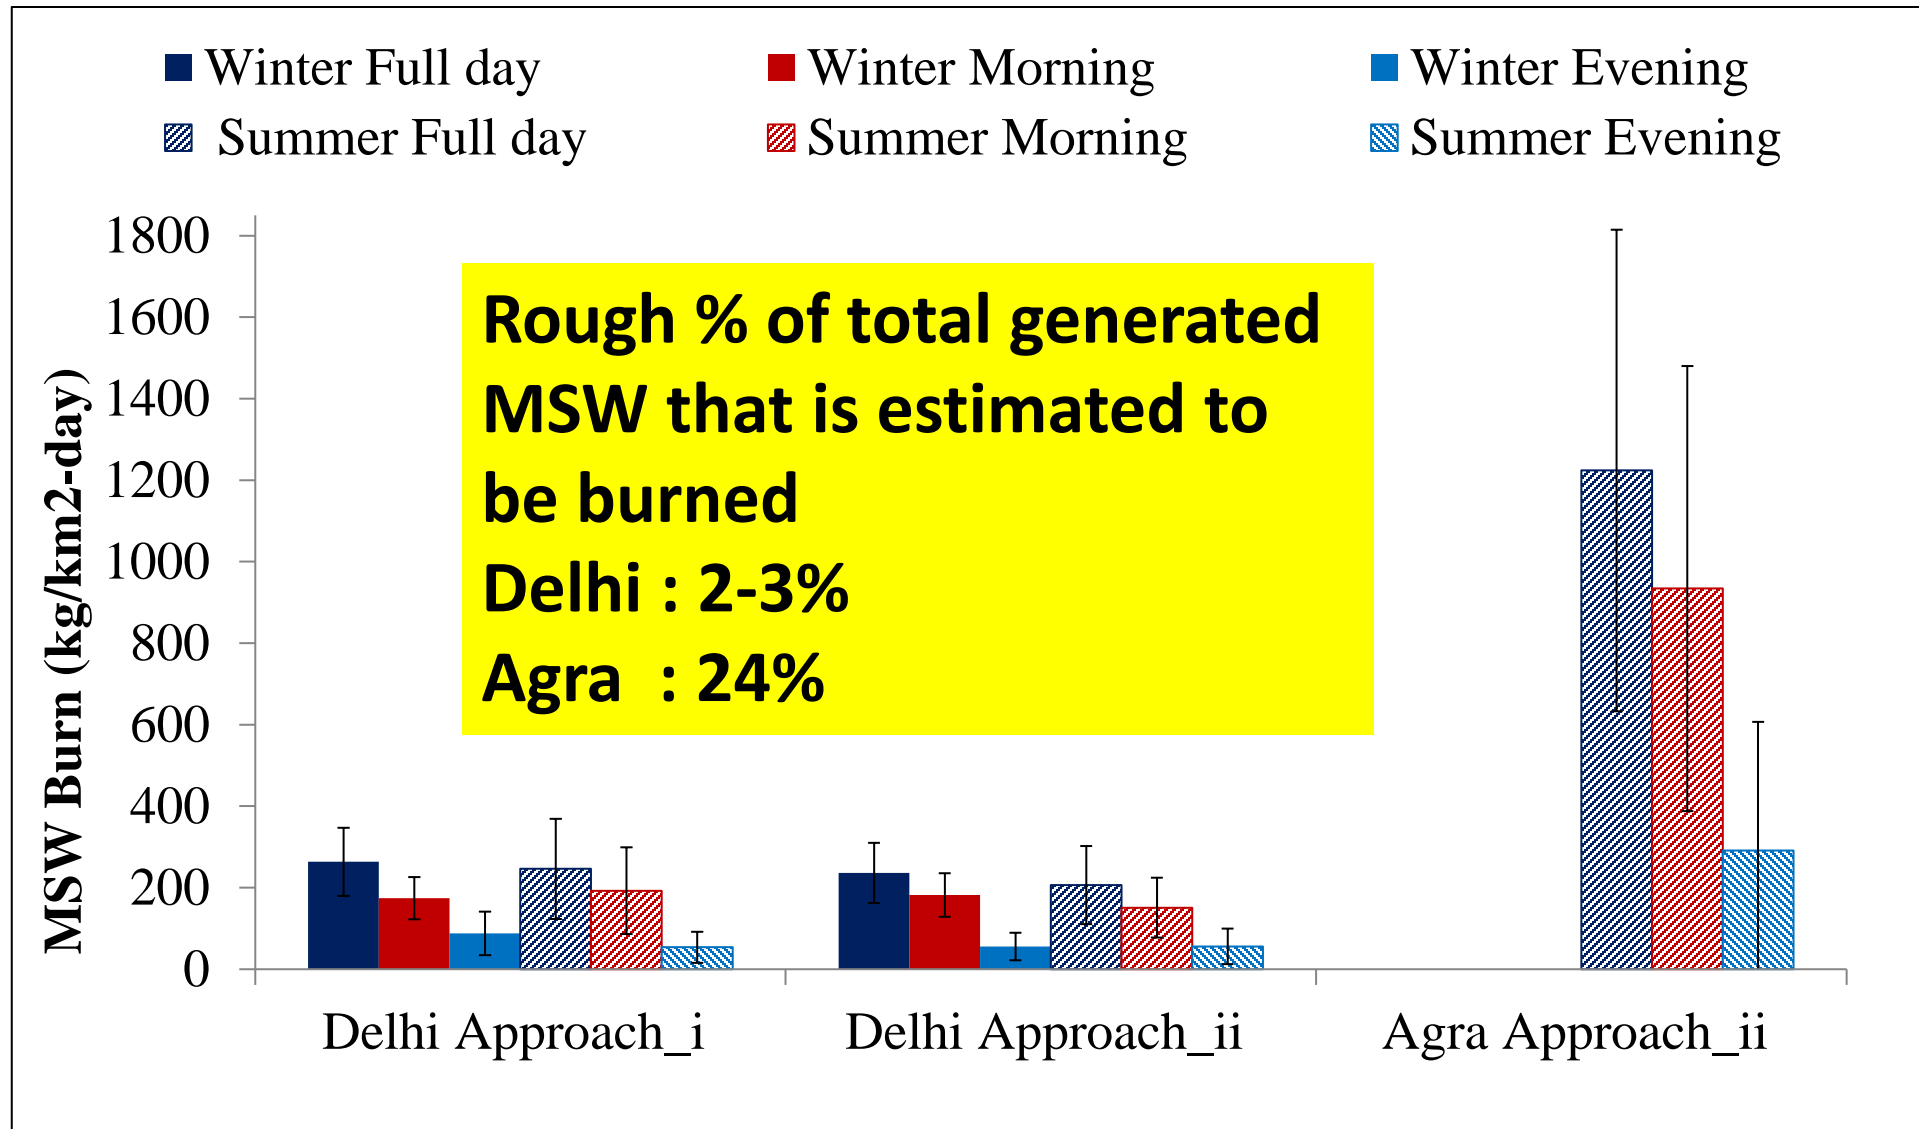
Winter Full day
Winter Morning
Winter Evening
Summer Full day
Summer Morning
Summer Evening

MSW Burn (kg/km2-day)

1800
1600
1400
1200
1000
800
600
400
200
0

Rough % of total generated MSW that is estimated to be burned
Delhi : 2-3%
Agra : 24%

Delhi Approach_i
Delhi Approach_ii
Agra Approach_ii